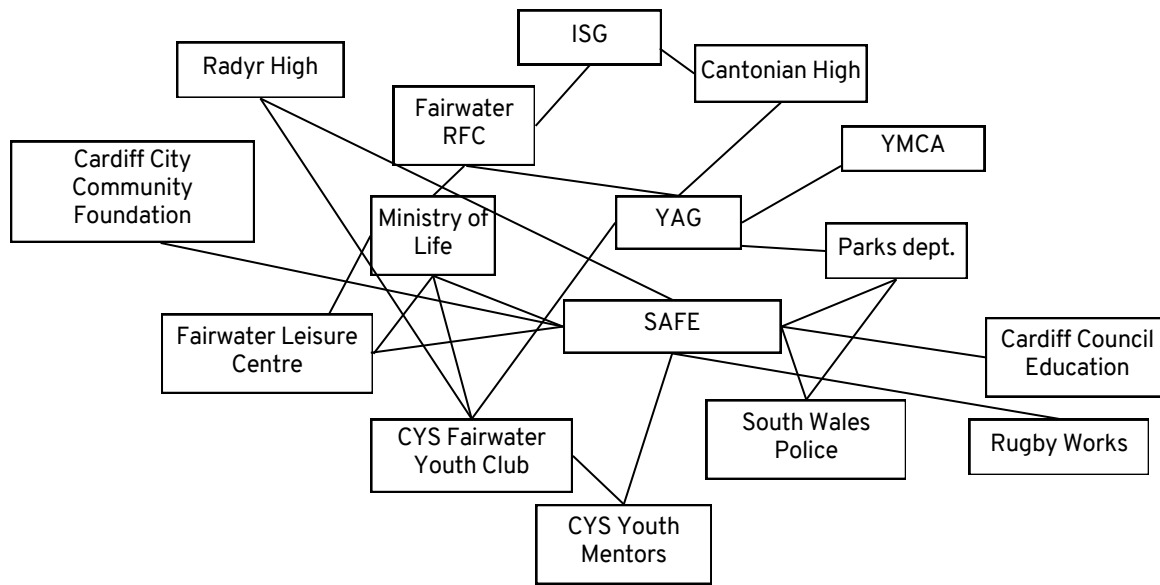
ISG

Radyr High

Cantonian High

Fairwater RFC

YMCA

Cardiff City Community Foundation

Ministry of Life

YAG

Parks dept.

Fairwater Leisure Centre

SAFE

Cardiff Council Education

South Wales Police

Rugby Works

CYS Fairwater Youth Club

CYS Youth Mentors